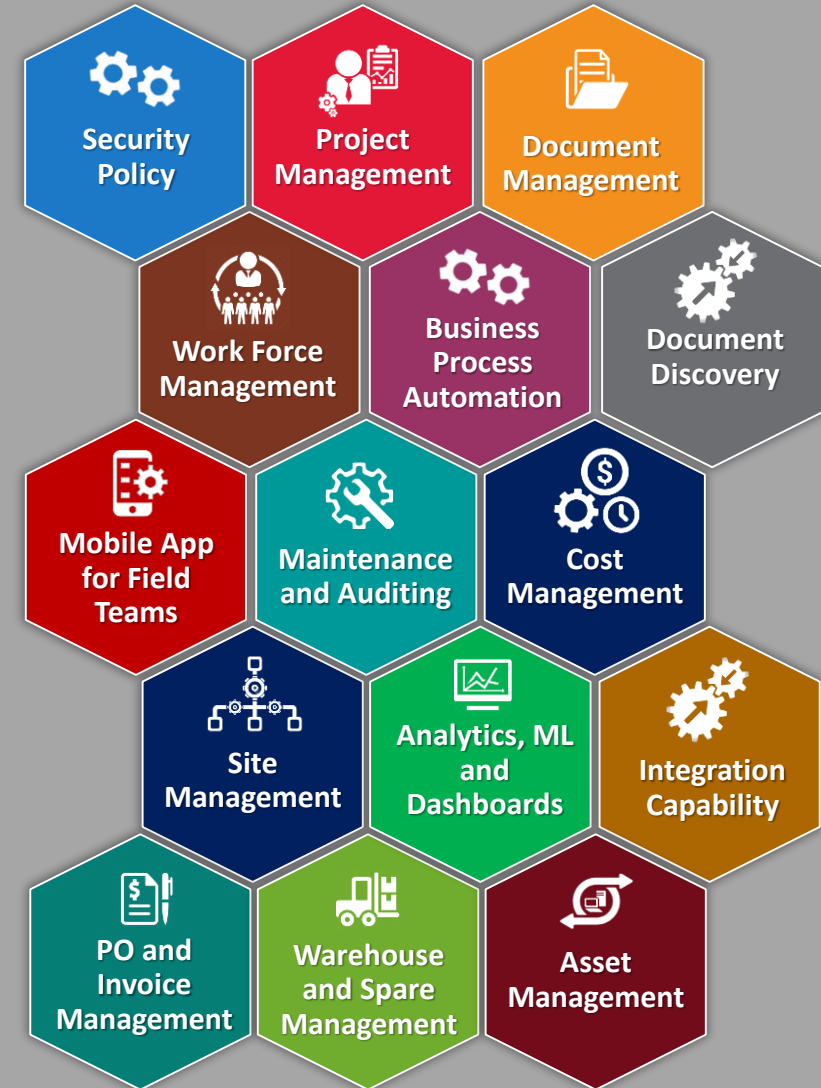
Security Policy

Project Management

Document Management

Work Force Management

Business Process Automation

Document Discovery

Mobile App for Field Teams

Maintenance and Auditing

Cost Management

Site Management

Analytics, ML and Dashboards

Integration Capability

PO and Invoice Management

Warehouse and Spare Management

Asset Management